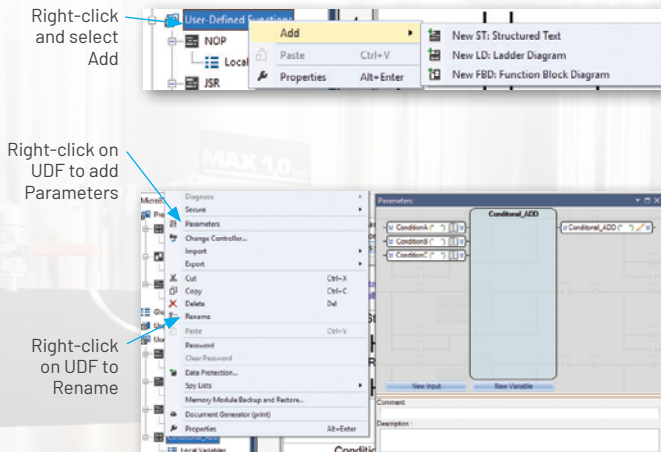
Right-click and select Add

User-Defined Functions
NOP
Local
JSR
Add
Paste Ctrl+V
Properties Alt+Enter
New ST: Structured Text
New LD: Ladder Diagram
New FBD: Function Block Diagram

Right-click on UDF to add Parameters

Right-click on UDF to Rename

Diagnose
Secure
Parameters
Change Controller...
Import
Export
Cut Ctrl+X
Copy Ctrl+C
Delete Del
Rename
Paste Ctrl+V
Password
Clear Password
Data Protection...
Spy Lists
Memory Module Backup and Restore...
Document Generator (print)
Properties Alt+Enter
Local Variables

Parameters
Conditional_ADD
ConditionA
ConditionB
ConditionC
Conditional_ADD
New Input
New Variable
Comment
Description